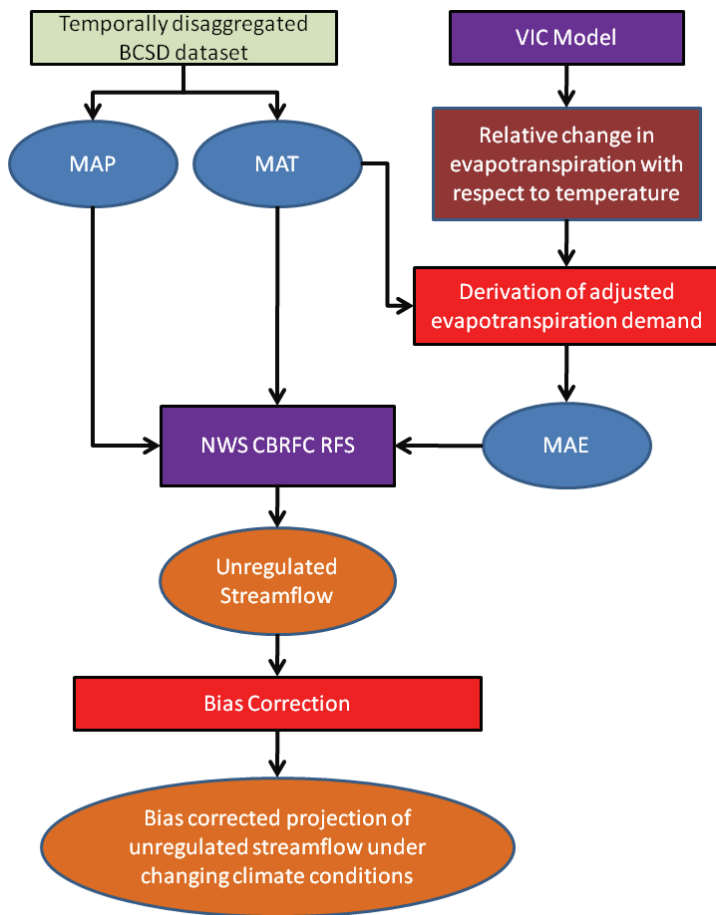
Temporally disaggregated BCSD dataset

VIC Model

MAP

MAT

Relative change in evapotranspiration with respect to temperature

Derivation of adjusted evapotranspiration demand

NWS CBRFC RFS

MAE

Unregulated Streamflow

Bias Correction

Bias corrected projection of unregulated streamflow under changing climate conditions